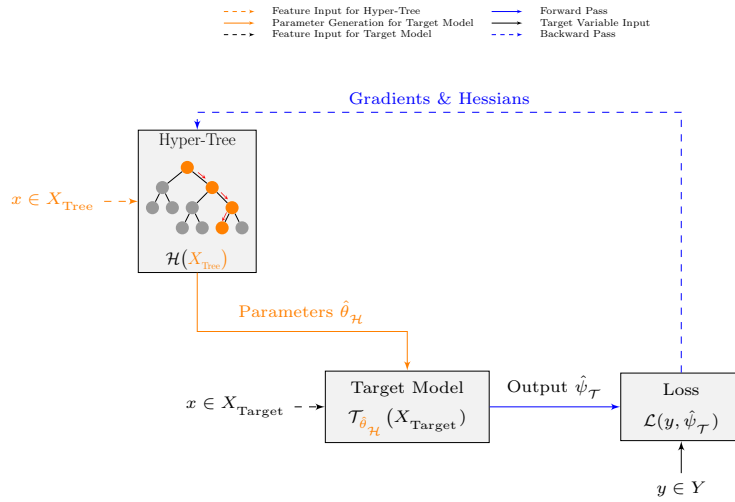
Feature Input for Hyper-Tree
Parameter Generation for Target Model
Feature Input for Target Model
Forward Pass
Target Variable Input
Backward Pass

Gradients & Hessians

Hyper-Tree

$x \in X_{\text{Tree}}$

$\mathcal{H}(X_{\text{Tree}})$

Parameters $\hat{\theta}_{\mathcal{H}}$

Target Model

$x \in X_{\text{Target}}$

$\mathcal{T}_{\hat{\theta}_{\mathcal{H}}}(X_{\text{Target}})$

Output $\hat{\psi}_{\mathcal{T}}$

Loss

$\mathcal{L}(y, \hat{\psi}_{\mathcal{T}})$

$y \in Y$